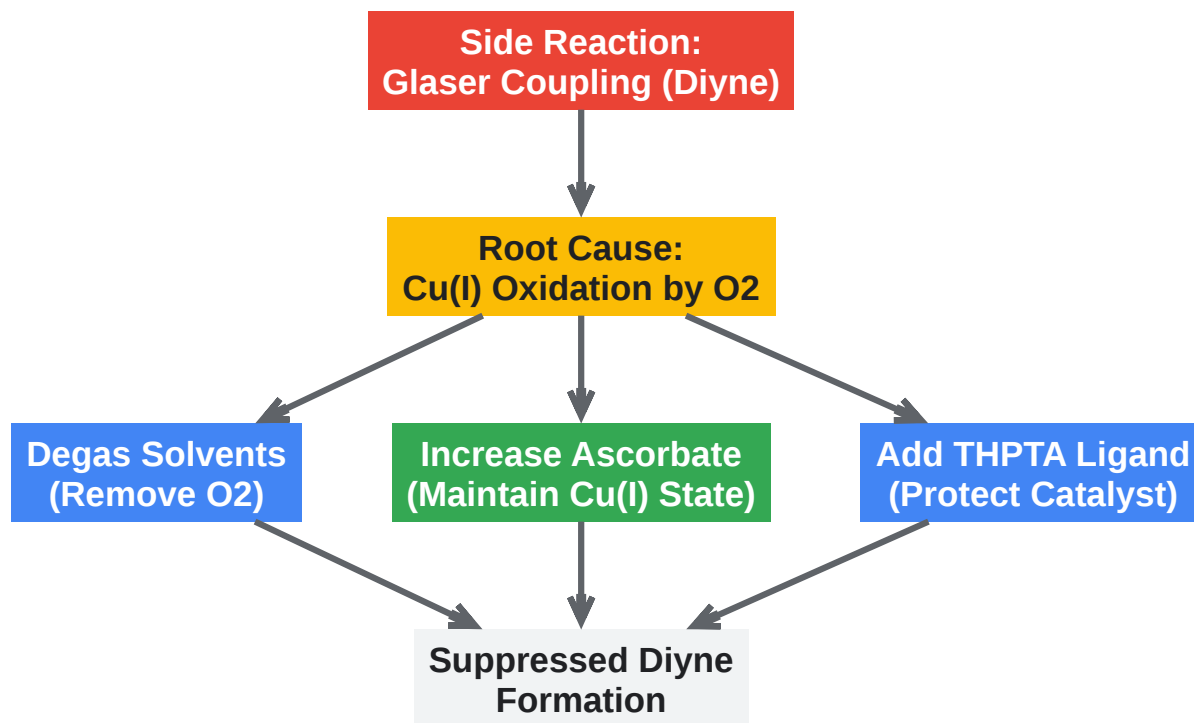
Side Reaction:
Glaser Coupling (Diyne)

Root Cause:
Cu(I) Oxidation by O2

Degas Solvents
(Remove O2)

Increase Ascorbate
(Maintain Cu(I) State)

Add THPTA Ligand
(Protect Catalyst)

Suppressed Diyne
Formation